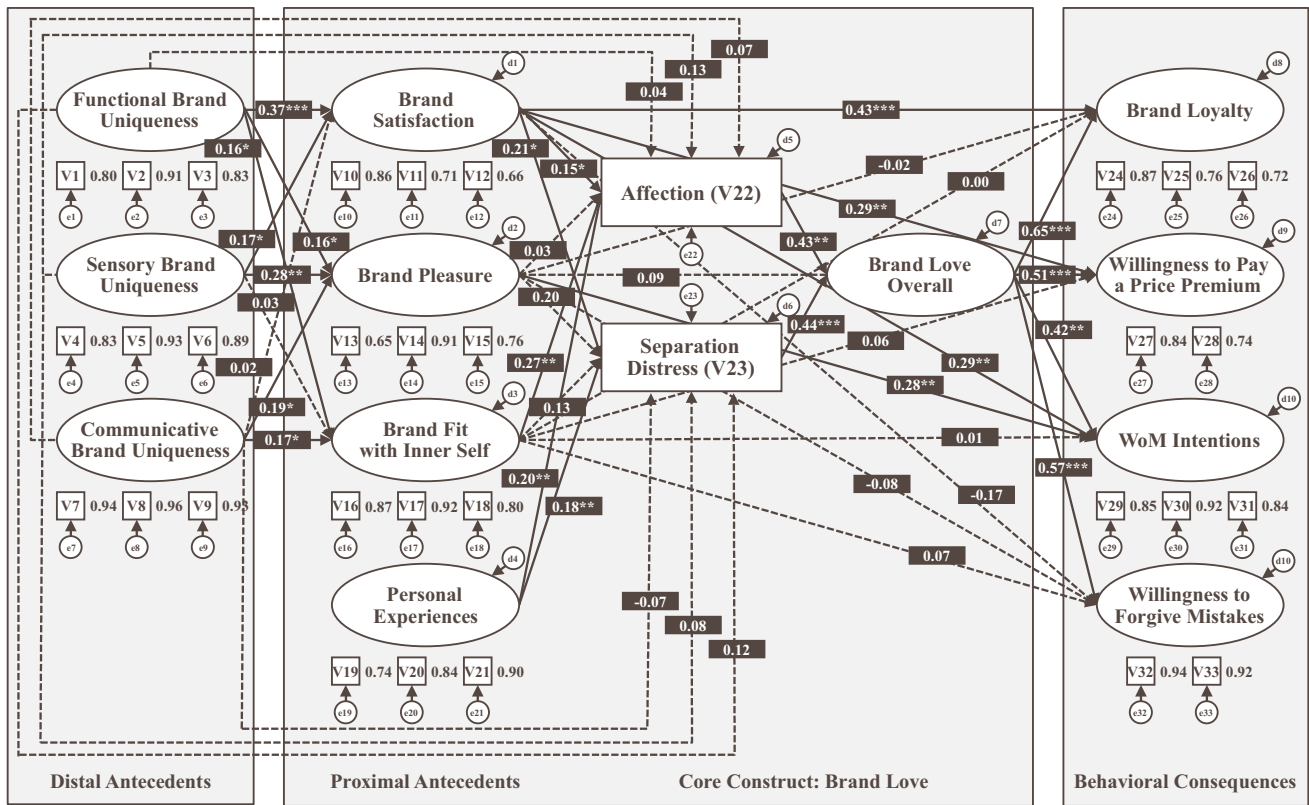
Functional Brand Uniqueness
V1 0.80 V2 0.91 V3 0.83
e1 e2 e3
Sensory Brand Uniqueness
V4 0.83 V5 0.93 V6 0.89
e4 e5 e6
Communicative Brand Uniqueness
V7 0.94 V8 0.96 V9 0.93
e7 e8 e9

0.37***
0.16*
0.17*
0.16*
0.28**
0.03
0.02
0.19*
0.17*

Brand Satisfaction
d1
V10 0.86 V11 0.71 V12 0.66
e10 e11 e12
Brand Pleasure
d2
V13 0.65 V14 0.91 V15 0.76
e13 e14 e15
Brand Fit with Inner Self
d3
V16 0.87 V17 0.92 V18 0.80
e16 e17 e18
Personal Experiences
d4
V19 0.74 V20 0.84 V21 0.90
e19 e20 e21

0.07
0.13
0.04
0.21*
0.15*
0.03
0.20
0.27**
0.13
0.20**
0.18**
0.09
0.06
-0.07
0.08
0.12

Affection (V22)
d5
e22
e23
Separation Distress (V23)
d6
0.43**
0.44***

Brand Love Overall
d7

0.43***
-0.02
0.00
0.29**
0.29**
0.28**
0.01
-0.08
-0.17
0.07

Brand Loyalty
d8
V24 0.87 V25 0.76 V26 0.72
e24 e25 e26
0.65***
0.51***
0.42**
0.57***
Willingness to Pay a Price Premium
d9
V27 0.84 V28 0.74
e27 e28
WoM Intentions
d10
V29 0.85 V30 0.92 V31 0.84
e29 e30 e31
Willingness to Forgive Mistakes
d10
V32 0.94 V33 0.92
e32 e33

Distal Antecedents
Proximal Antecedents
Core Construct: Brand Love
Behavioral Consequences